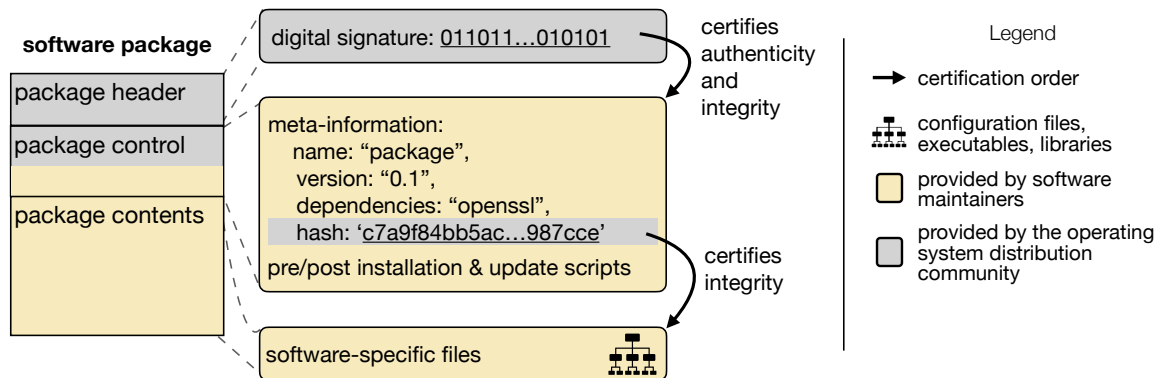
software package

package header

package control

package contents

digital signature: 011011…010101

certifies authenticity and integrity

meta-information:
name: “package”,
version: “0.1”,
dependencies: “openssl”,
hash: ‘c7a9f84bb5ac…987cce’
pre/post installation & update scripts

certifies integrity

software-specific files

Legend

certification order

configuration files, executables, libraries

provided by software maintainers

provided by the operating system distribution community